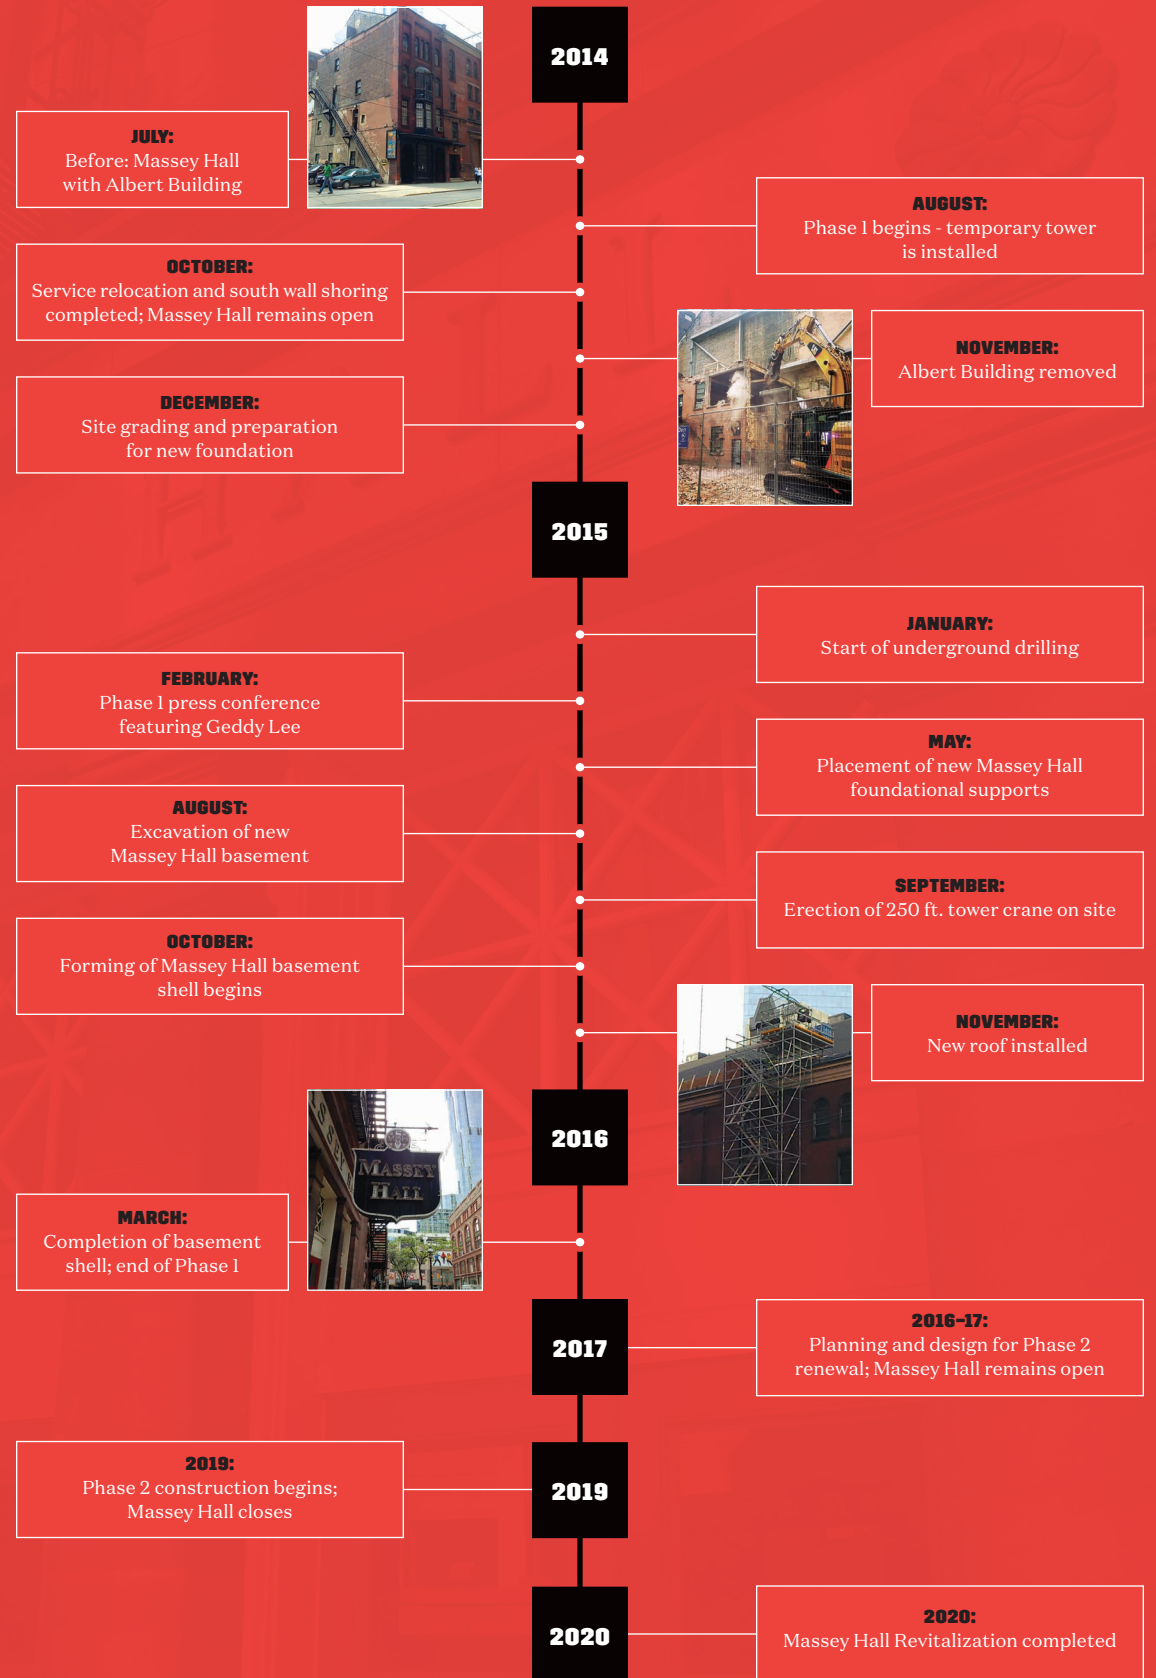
2014

JULY:
Before: Massey Hall with Albert Building

AUGUST:
Phase 1 begins - temporary tower is installed

OCTOBER:
Service relocation and south wall shoring completed; Massey Hall remains open

NOVEMBER:
Albert Building removed

DECEMBER:
Site grading and preparation for new foundation

2015

JANUARY:
Start of underground drilling

FEBRUARY:
Phase 1 press conference featuring Geddy Lee

MAY:
Placement of new Massey Hall foundational supports

AUGUST:
Excavation of new Massey Hall basement

SEPTEMBER:
Erection of 250 ft. tower crane on site

OCTOBER:
Forming of Massey Hall basement shell begins

NOVEMBER:
New roof installed

MASSEY HALL

2016

MARCH:
Completion of basement shell; end of Phase 1

2017

2016–17:
Planning and design for Phase 2 renewal; Massey Hall remains open

2019:
Phase 2 construction begins; Massey Hall closes

2019

2020

2020:
Massey Hall Revitalization completed